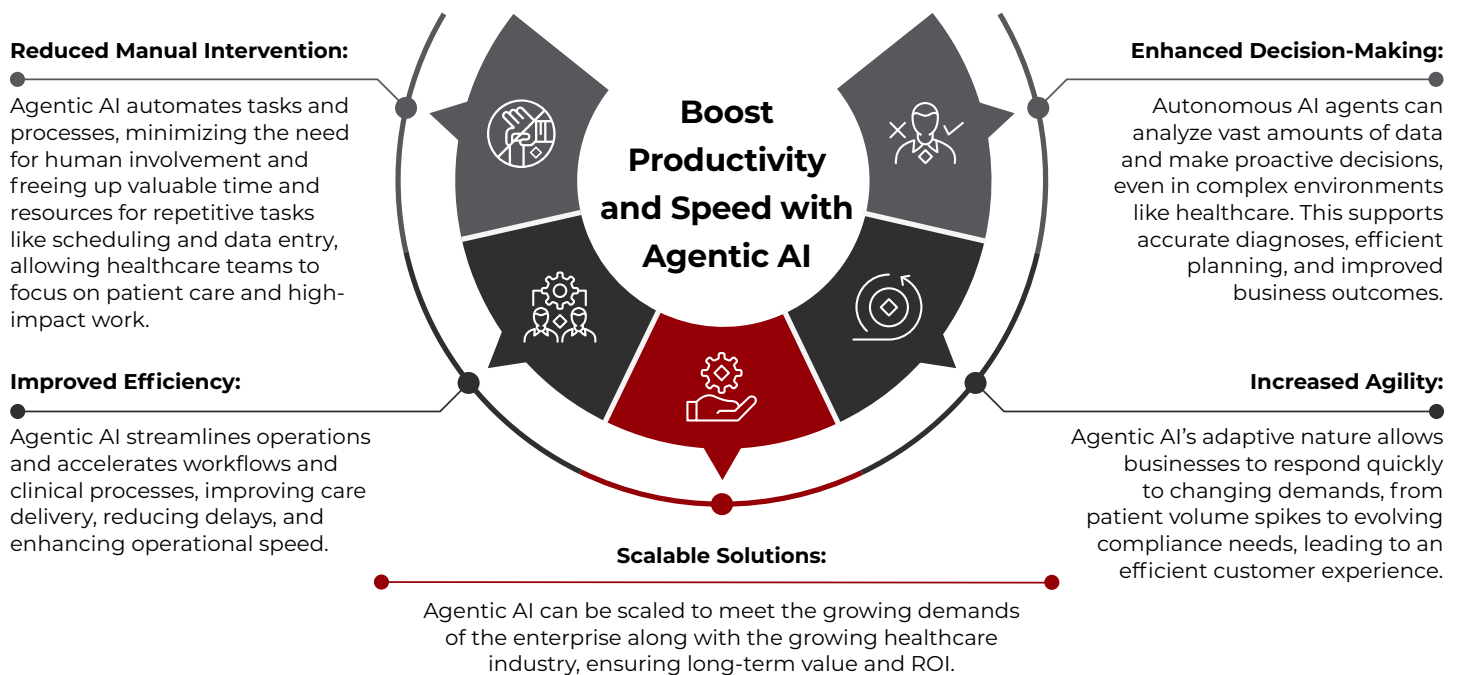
Boost Productivity and Speed with Agentic AI

Reduced Manual Intervention:

Agentic AI automates tasks and processes, minimizing the need for human involvement and freeing up valuable time and resources for repetitive tasks like scheduling and data entry, allowing healthcare teams to focus on patient care and high-impact work.

Enhanced Decision-Making:

Autonomous AI agents can analyze vast amounts of data and make proactive decisions, even in complex environments like healthcare. This supports accurate diagnoses, efficient planning, and improved business outcomes.

Improved Efficiency:

Agentic AI streamlines operations and accelerates workflows and clinical processes, improving care delivery, reducing delays, and enhancing operational speed.

Increased Agility:

Agentic AI's adaptive nature allows businesses to respond quickly to changing demands, from patient volume spikes to evolving compliance needs, leading to an efficient customer experience.

Scalable Solutions:

Agentic AI can be scaled to meet the growing demands of the enterprise along with the growing healthcare industry, ensuring long-term value and ROI.